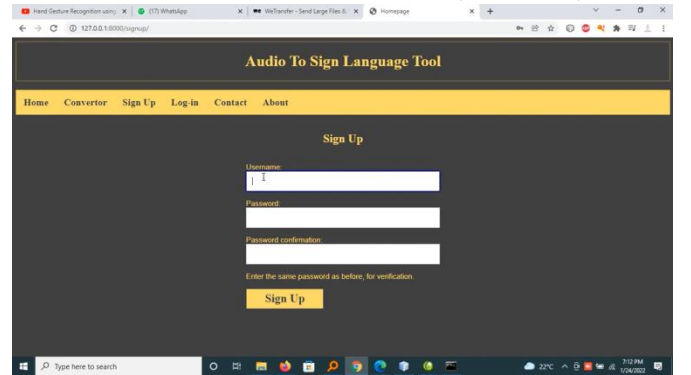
Hand Gesture Recognition using ×
(17) WhatsApp ×
WeTransfer - Send Large Files & ×
Homepage ×
127.0.0.1:8000/signup/

Audio To Sign Language Tool

Home Convertor Sign Up Log-in Contact About

Sign Up

Username:

Password:

Password confirmation:

Enter the same password as before, for verification.

Sign Up

Type here to search
22°C
7:12 PM
1/24/2022